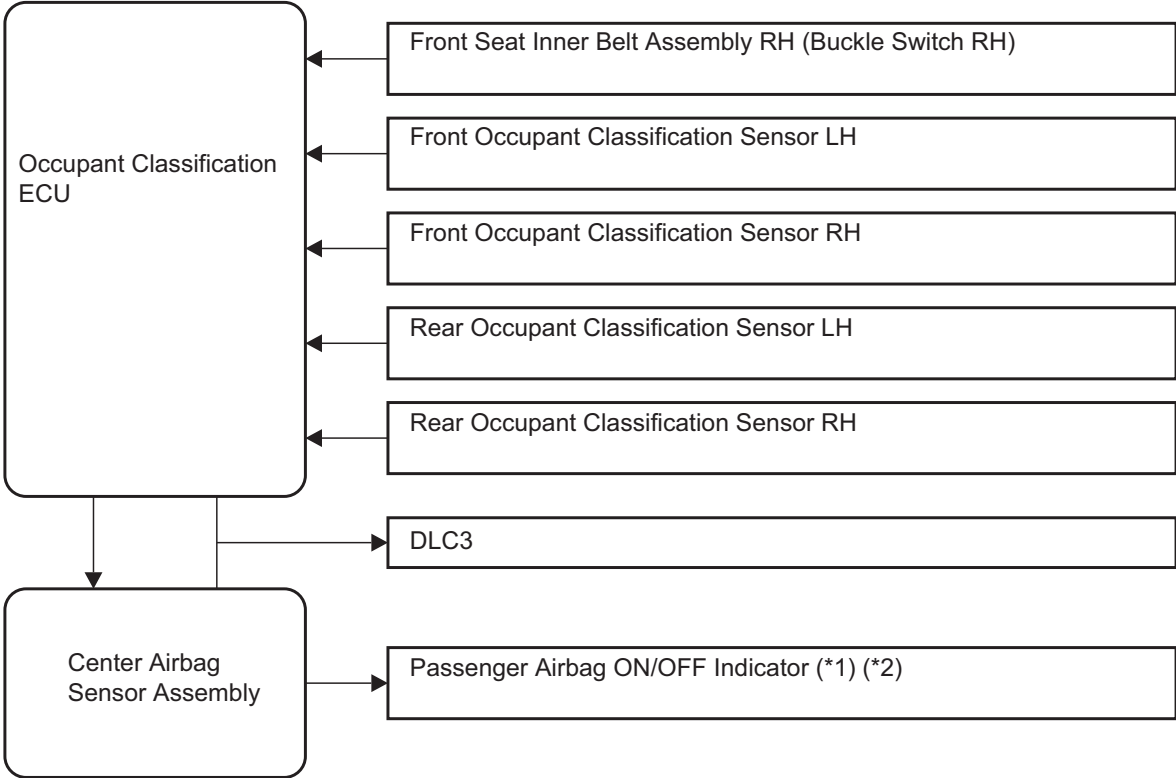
Occupant Classification ECU

Front Seat Inner Belt Assembly RH (Buckle Switch RH)

Front Occupant Classification Sensor LH

Front Occupant Classification Sensor RH

Rear Occupant Classification Sensor LH

Rear Occupant Classification Sensor RH

DLC3

Center Airbag Sensor Assembly

Passenger Airbag ON/OFF Indicator (*1) (*2)